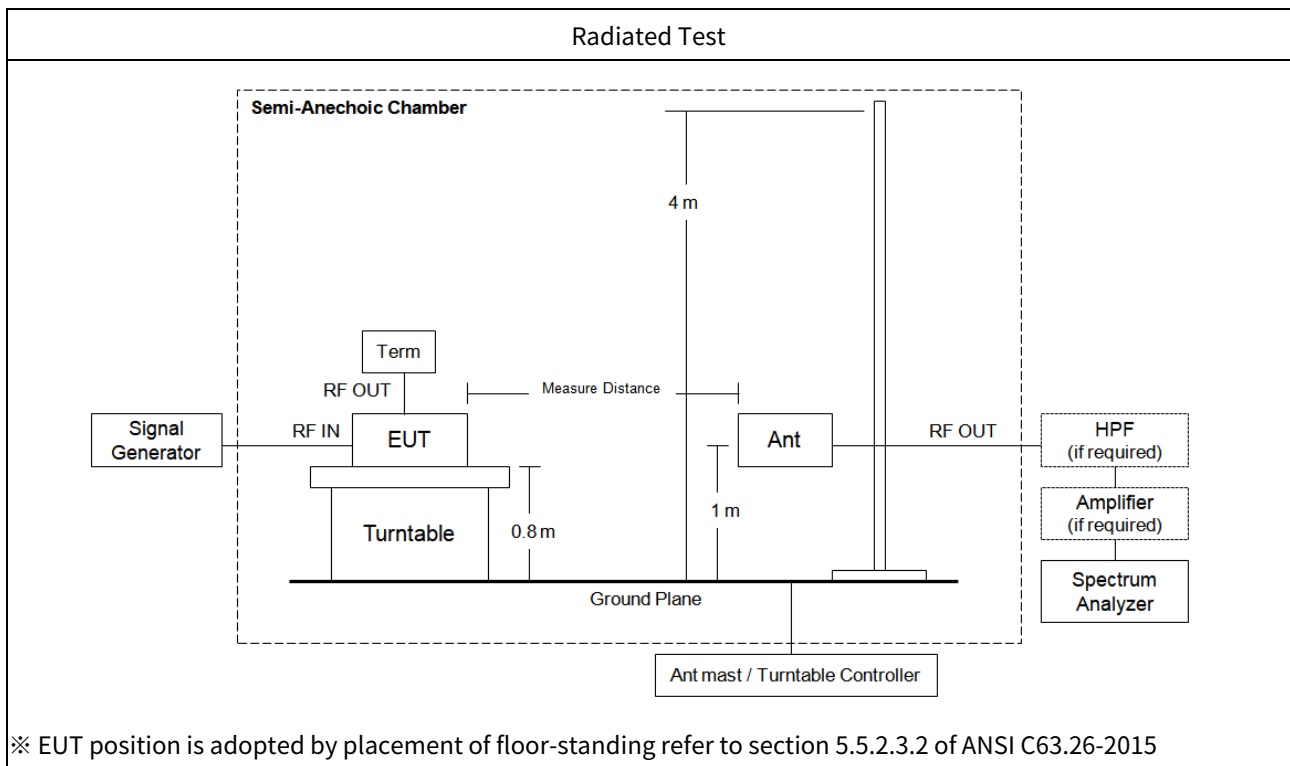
Radiated Test

Semi-Anechoic Chamber

4 m

Term

RF OUT

Measure Distance

Signal Generator

RF IN

EUT

Ant

RF OUT

HPF (if required)

Amplifier (if required)

Spectrum Analyzer

Turntable

0.8 m

1 m

Ground Plane

Ant mast / Turntable Controller

※ EUT position is adopted by placement of floor-standing refer to section 5.5.2.3.2 of ANSI C63.26-2015